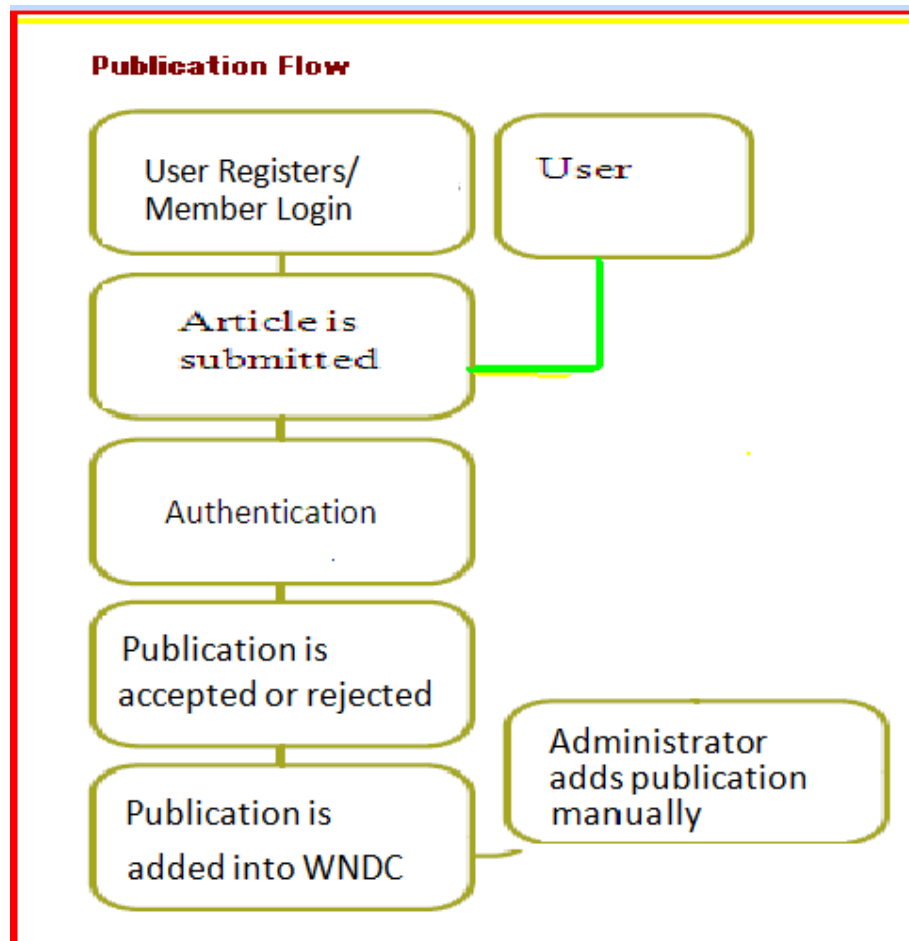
Publication Flow

User Registers/ Member Login

User

Article is submitted

Authentication

Publication is accepted or rejected

Administrator adds publication manually

Publication is added into WNDC